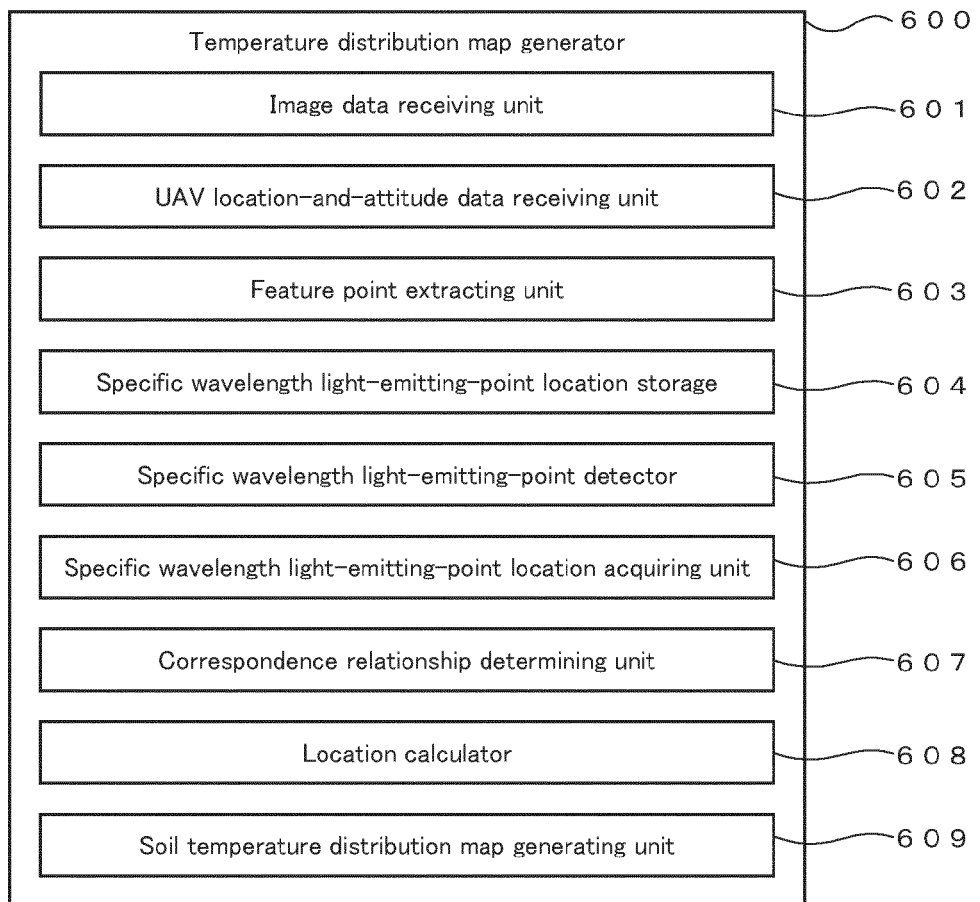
600

Temperature distribution map generator

Image data receiving unit

601

UAV location-and-attitude data receiving unit

602

Feature point extracting unit

603

Specific wavelength light-emitting-point location storage

604

Specific wavelength light-emitting-point detector

605

Specific wavelength light-emitting-point location acquiring unit

606

Correspondence relationship determining unit

607

Location calculator

608

Soil temperature distribution map generating unit

609